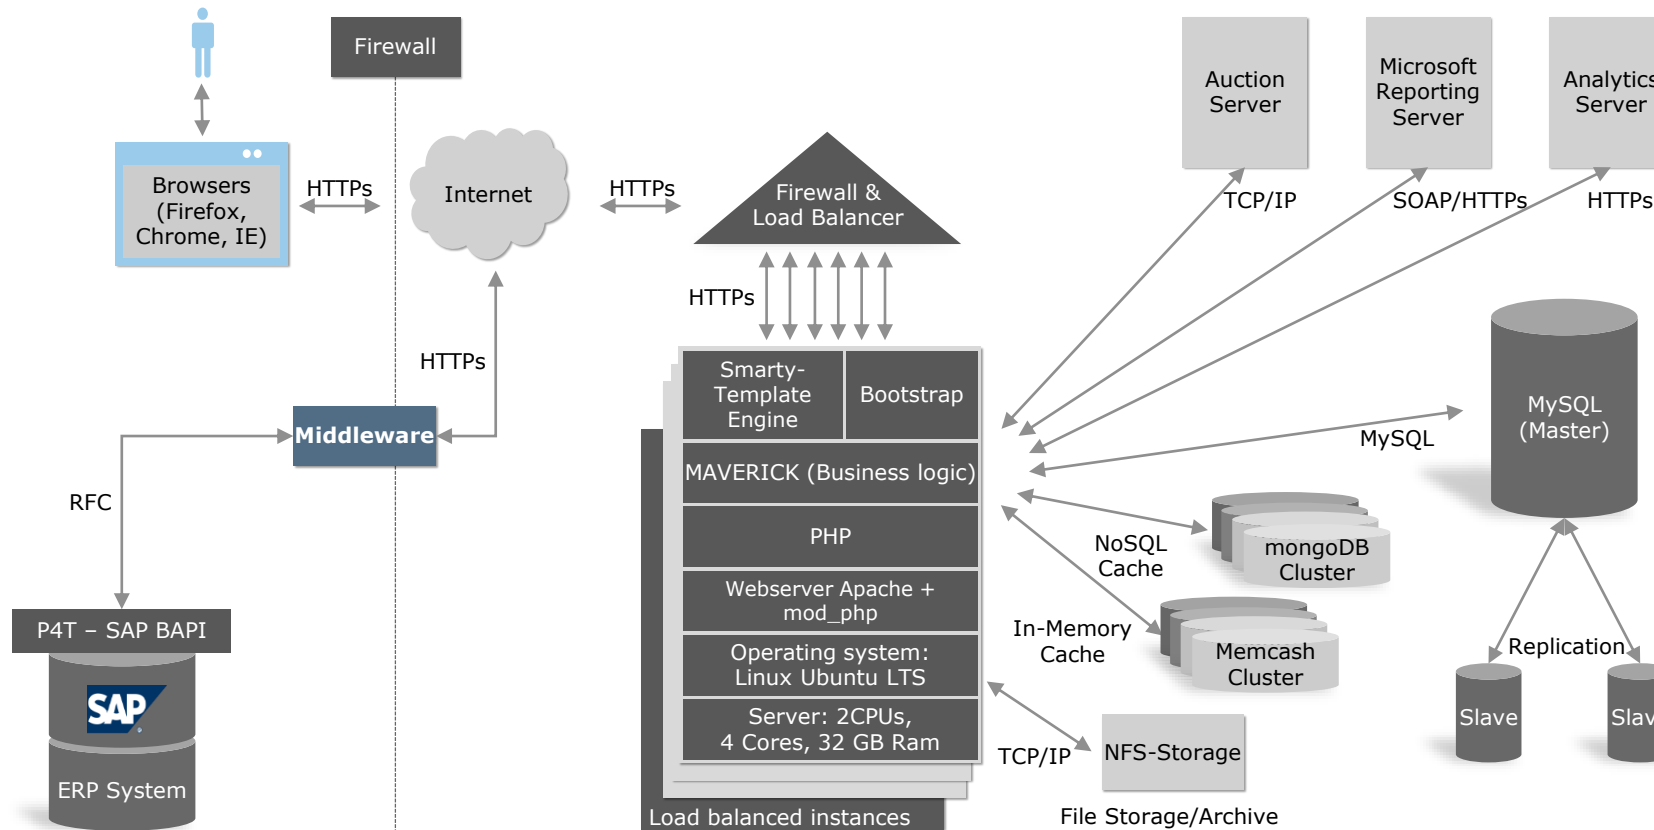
Firewall

Browsers (Firefox, Chrome, IE)

HTTPs

Internet

HTTPs

Firewall & Load Balancer

Auction Server

Microsoft Reporting Server

Analytics Server

TCP/IP

SOAP/HTTPs

HTTPs

HTTPs

HTTPs

Middleware

RFC

P4T – SAP BAPI

SAP

ERP System

Smarty-Template Engine

Bootstrap

MAVERICK (Business logic)

PHP

Webserver Apache + mod_php

Operating system: Linux Ubuntu LTS

Server: 2CPUs, 4 Cores, 32 GB Ram

Load balanced instances

MySQL

MySQL (Master)

NoSQL Cache

mongoDB Cluster

In-Memory Cache

Memcash Cluster

Replication

Slave

Slav

TCP/IP

NFS-Storage

File Storage/Archive